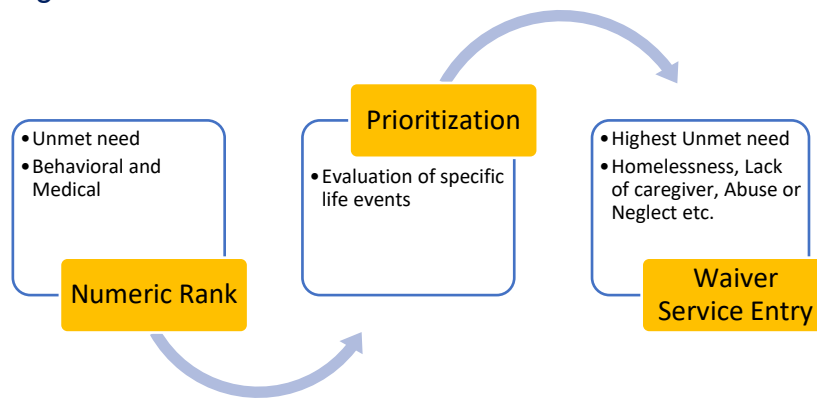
• Unmet need
• Behavioral and Medical

Numeric Rank

Prioritization

• Evaluation of specific life events

• Highest Unmet need
• Homelessness, Lack of caregiver, Abuse or Neglect etc.

Waiver Service Entry